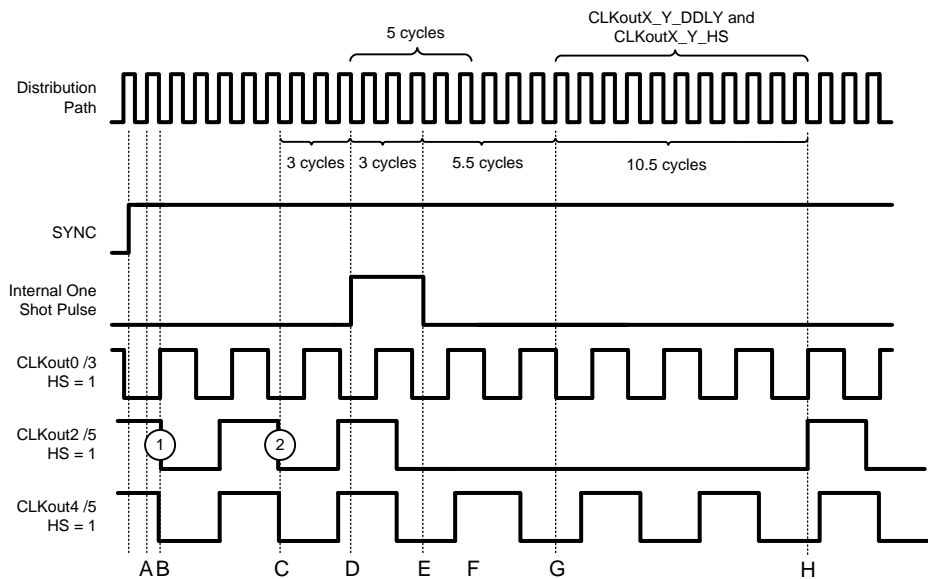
5 cycles

CLKoutX_Y_DDLY and CLKoutX_Y_HS

Distribution Path

3 cycles

3 cycles

5.5 cycles

10.5 cycles

SYNC

Internal One Shot Pulse

CLKout0 /3 HS = 1

CLKout2 /5 HS = 1

1

2

CLKout4 /5 HS = 1

A B C D E F G H